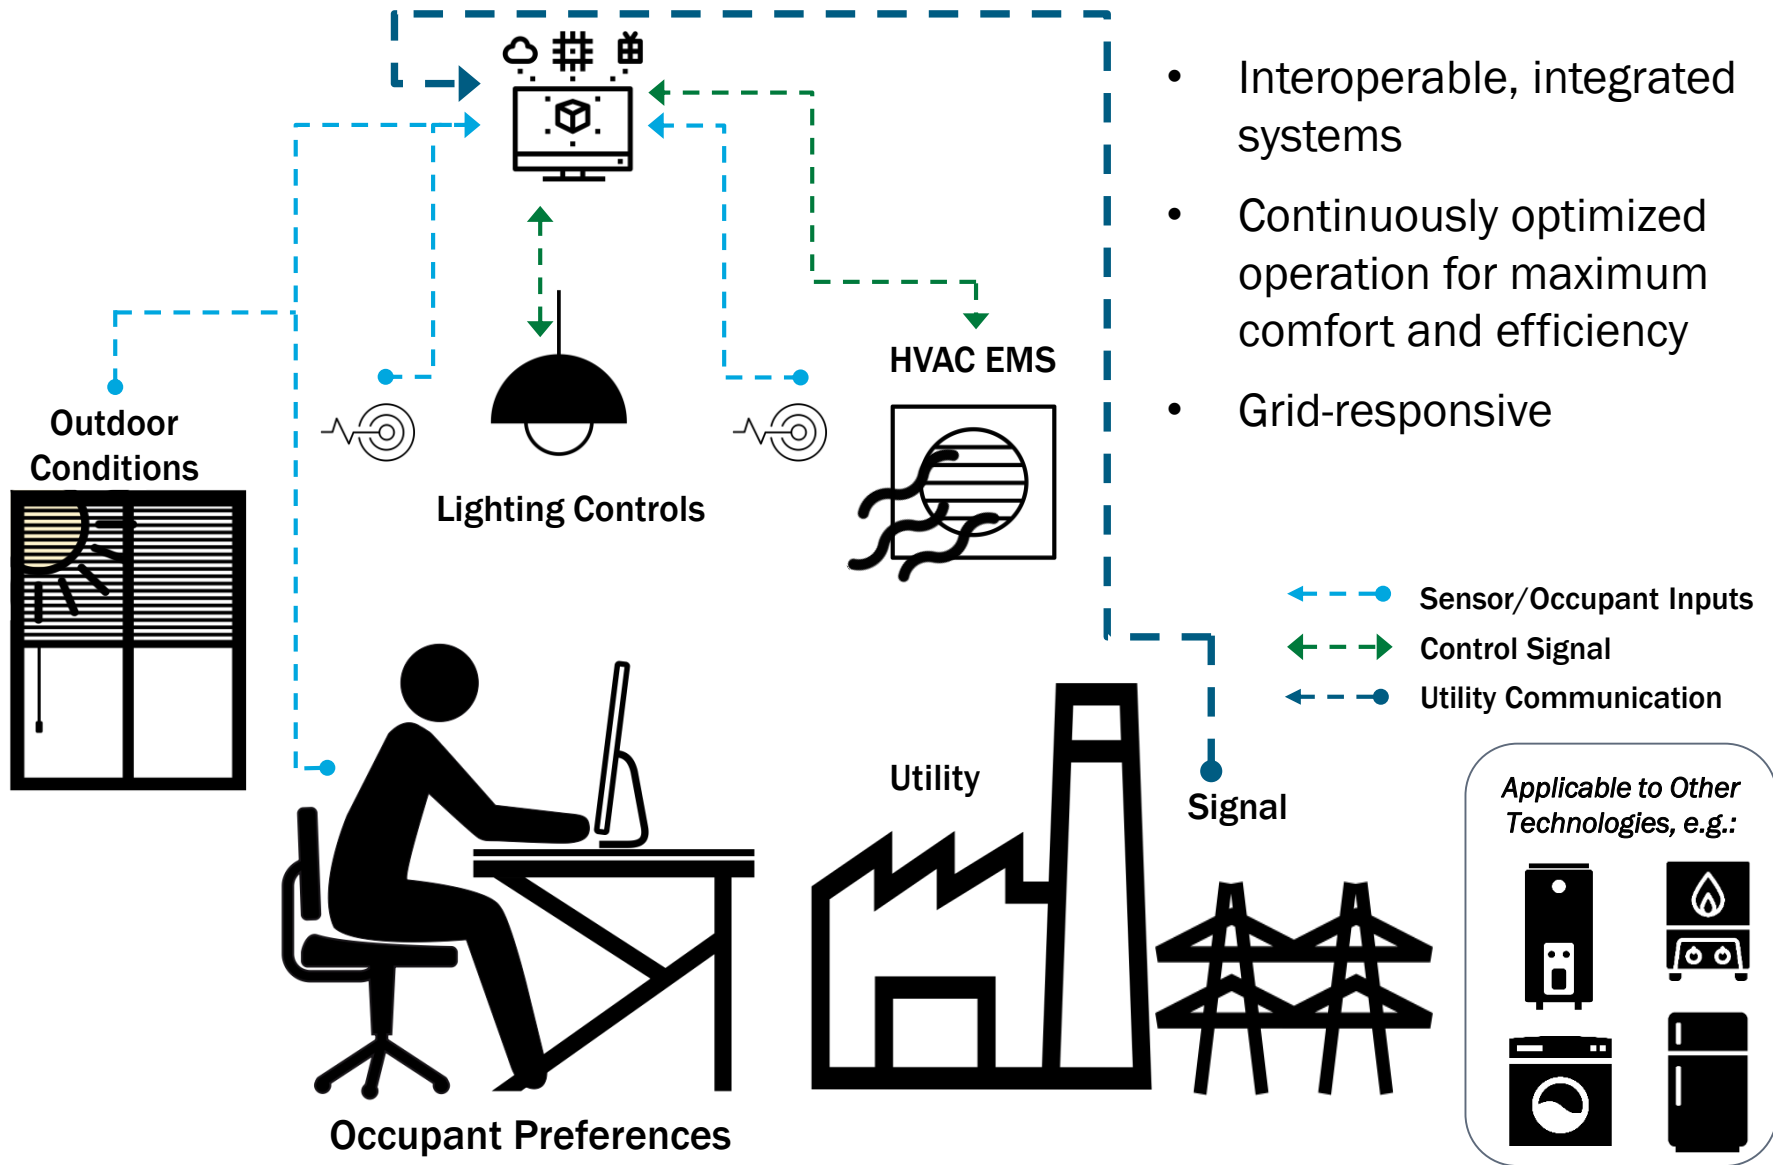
- Interoperable, integrated systems
- Continuously optimized operation for maximum comfort and efficiency
- Grid-responsive

Outdoor Conditions

Lighting Controls

HVAC EMS

Sensor/Occupant Inputs

Control Signal

Utility Communication

Utility

Signal

Applicable to Other Technologies, e.g.:

Occupant Preferences